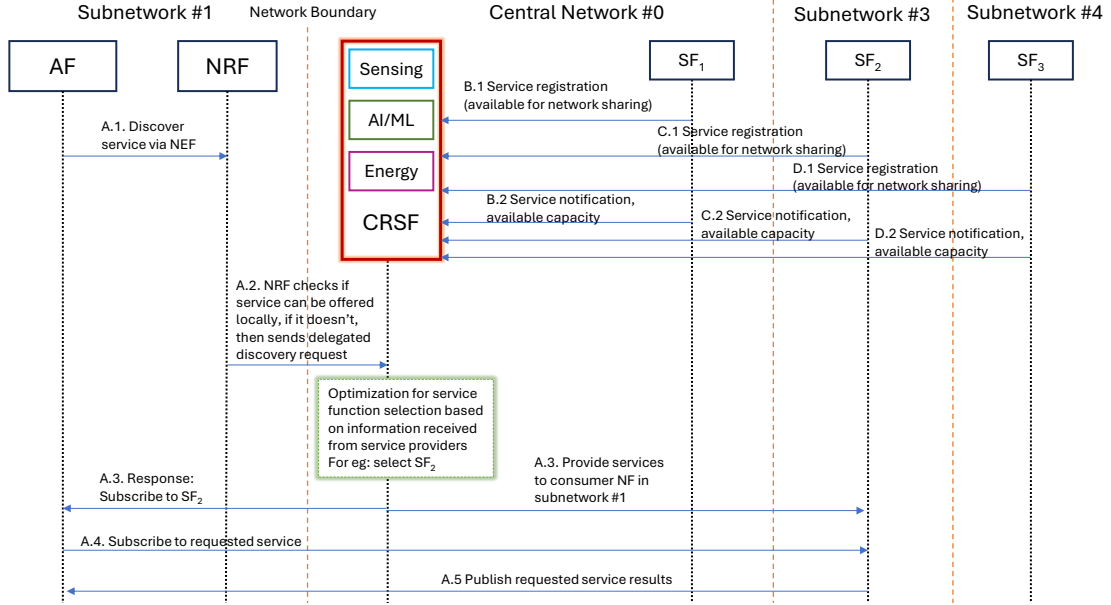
Subnetwork #1

Network Boundary

Central Network #0

Subnetwork #3

Subnetwork #4

AF

NRF

Sensing

AI/ML

Energy

CRSF

$SF_1$

$SF_2$

$SF_3$

B.1 Service registration (available for network sharing)

A.1. Discover service via NEF

C.1 Service registration (available for network sharing)

D.1 Service registration (available for network sharing)

B.2 Service notification, available capacity

C.2 Service notification, available capacity

D.2 Service notification, available capacity

A.2. NRF checks if service can be offered locally, if it doesn't, then sends delegated discovery request

Optimization for service function selection based on information received from service providers For eg: select $SF_2$

A.3. Response: Subscribe to $SF_2$

A.3. Provide services to consumer NF in subnetwork #1

A.4. Subscribe to requested service

A.5 Publish requested service results